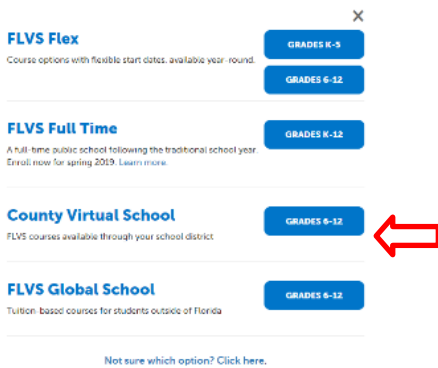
×

FLVS Flex
Course options with flexible start dates, available year-round.

GRADES K-5

GRADES 6-12

FLVS Full Time
A full-time public school following the traditional school year. Enroll now for spring 2019. Learn more

GRADES K-12

County Virtual School
FLVS courses available through your school district

GRADES 6-12

FLVS Global School
Tuition-based courses for students outside of Florida

GRADES 6-12

Not sure which option? Click here.